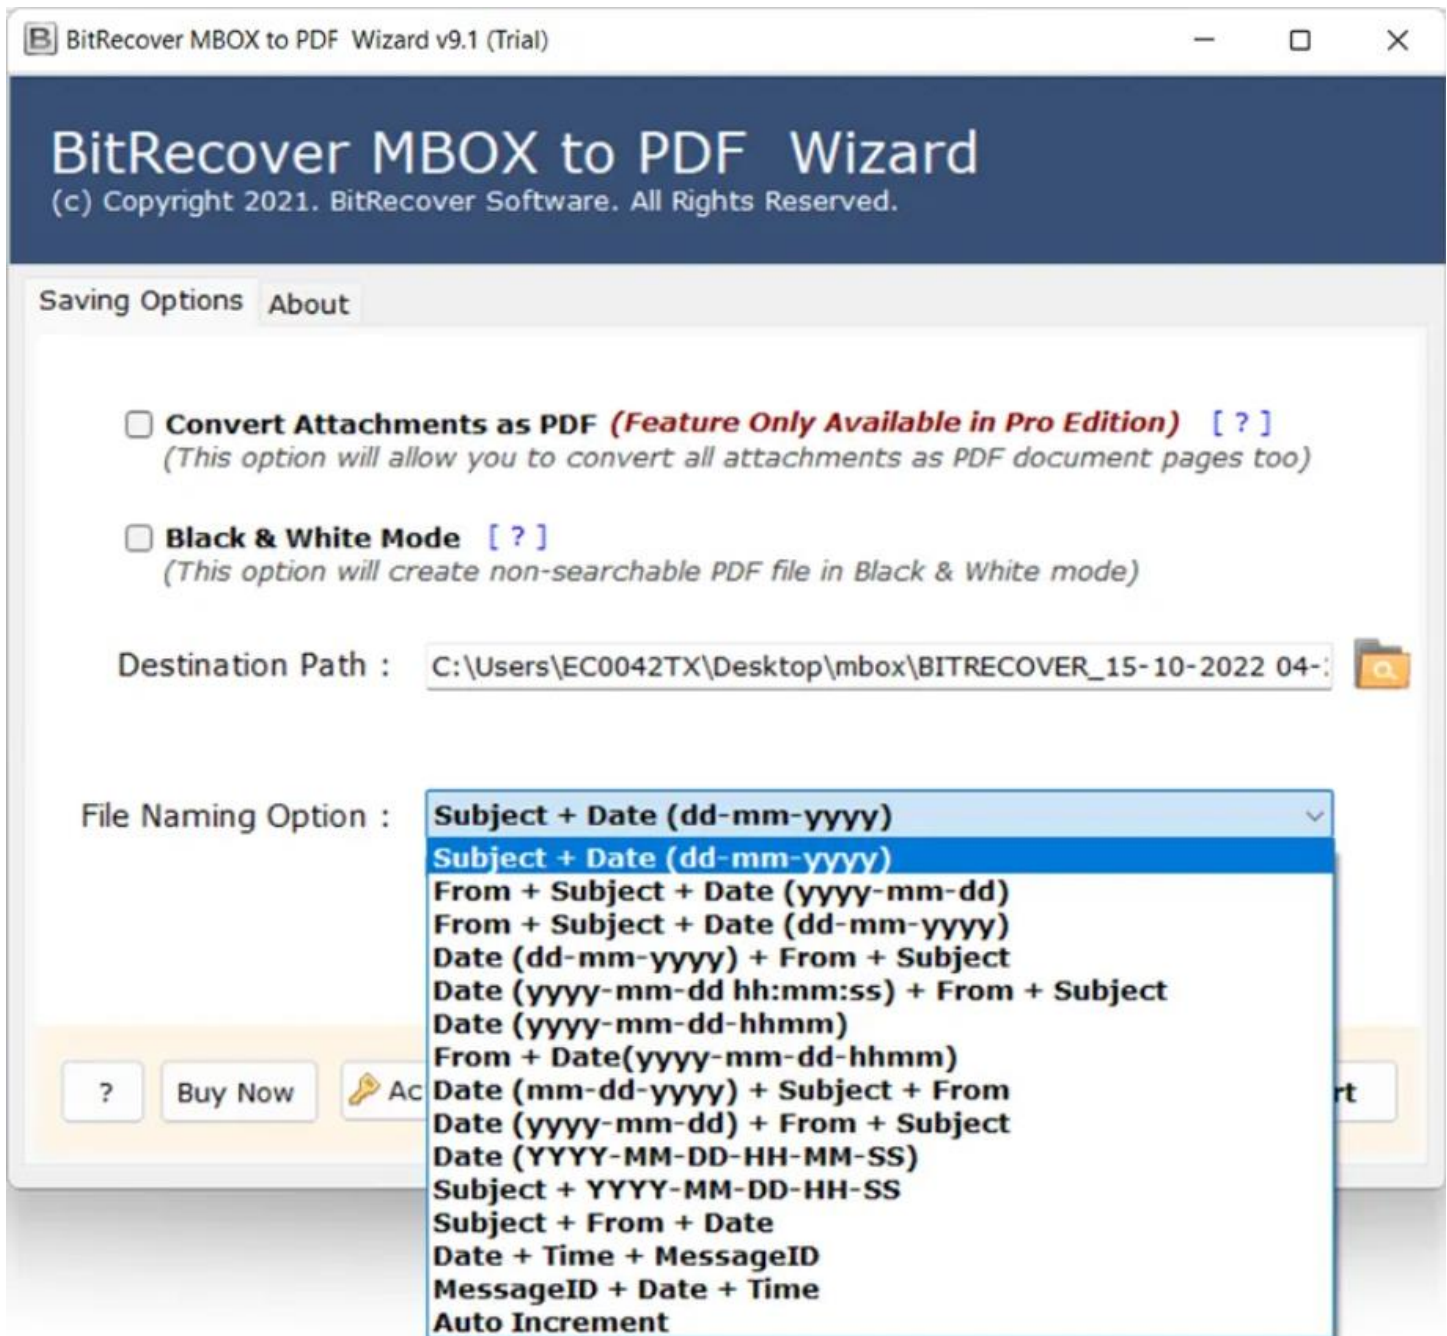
B BitRecover MBOX to PDF Wizard v9.1 (Trial)

BitRecover MBOX to PDF Wizard
(c) Copyright 2021. BitRecover Software. All Rights Reserved.

Saving Options About

Convert Attachments as PDF (Feature Only Available in Pro Edition) [ ? ]
(This option will allow you to convert all attachments as PDF document pages too)

Black & White Mode [ ? ]
(This option will create non-searchable PDF file in Black & White mode)

Destination Path : C:\Users\EC0042TX\Desktop\mbox\BITRECOVER_15-10-2022 04-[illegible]

File Naming Option : Subject + Date (dd-mm-yyyy)

Subject + Date (dd-mm-yyyy)
From + Subject + Date (yyyy-mm-dd)
From + Subject + Date (dd-mm-yyyy)
Date (dd-mm-yyyy) + From + Subject
Date (yyyy-mm-dd hh:mm:ss) + From + Subject
Date (yyyy-mm-dd-hhmm)
From + Date(yyyy-mm-dd-hhmm)
Date (mm-dd-yyyy) + Subject + From
Date (yyyy-mm-dd) + From + Subject
Date (YYYY-MM-DD-HH-MM-SS)
Subject + YYYY-MM-DD-HH-SS
Subject + From + Date
Date + Time + MessageID
MessageID + Date + Time
Auto Increment

? Buy Now Ac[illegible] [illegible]rt